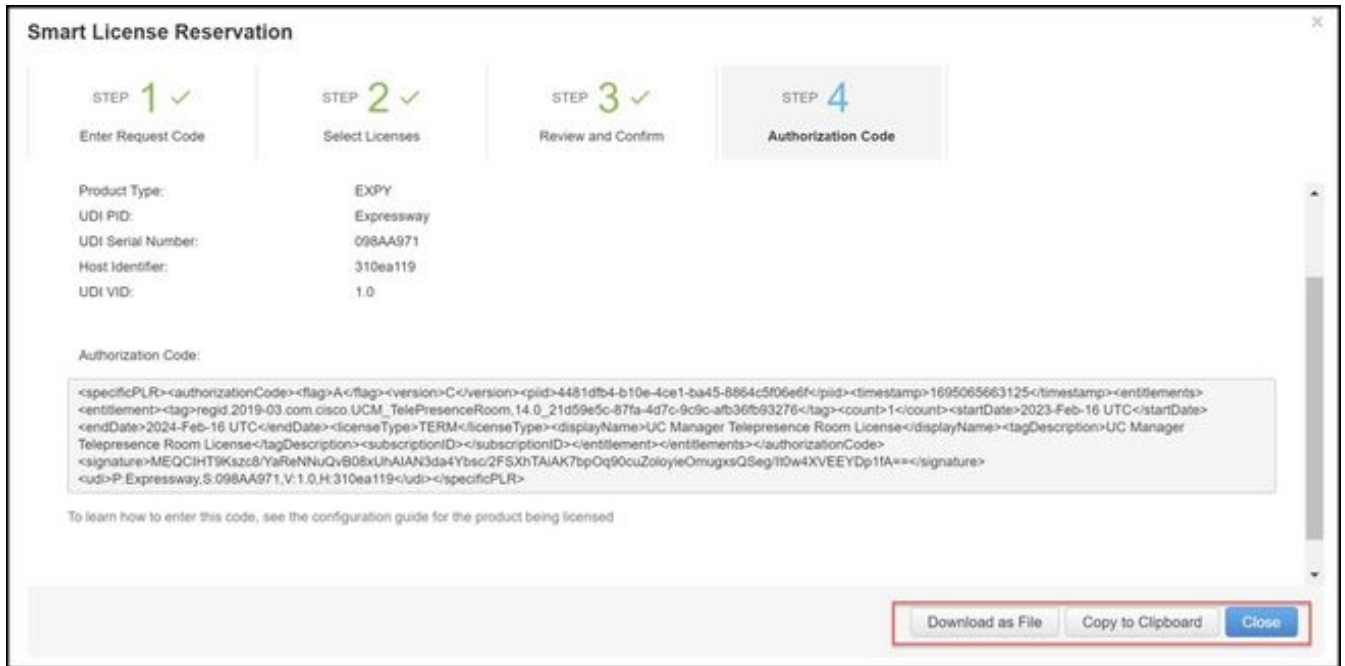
Smart License Reservation

STEP 1 ✓
Enter Request Code

STEP 2 ✓
Select Licenses

STEP 3 ✓
Review and Confirm

STEP 4
Authorization Code

| | |
|---|---|
| Product Type: | EXPY |
| UDI PID: | Expressway |
| UDI Serial Number: | 098AA971 |
| Host Identifier: | 310ea119 |
| UDI VID: | 1.0 |

Authorization Code:

<specificPLR><authorizationCode><flag>A</flag><version>C</version><piid>4481dfb4-b10e-4ce1-ba45-8864c5f06e6f</piid><timestamp>1695065663125</timestamp><entitlements><entitlement><tag>regid.2019-03.com.cisco.UCM_TelePresenceRoom,14.0_21d59e5c-87fa-4d7c-9c9c-afb36fb93276</tag><count>1</count><startDate>2023-Feb-16 UTC</startDate><endDate>2024-Feb-16 UTC</endDate><licenseType>TERM</licenseType><displayName>UC Manager Telepresence Room License</displayName><tagDescription>UC Manager Telepresence Room License</tagDescription><subscriptionID></subscriptionID></entitlement></entitlements></authorizationCode><signature>MEQCIHT9Kszc8/YaReNNuQvB08xUhAIAN3da4Ybsc/2FSXhTAiAK7bpOq90cuZoloyieOmugxsQSeg/It0w4XVEEYDp1fA==</signature><udi>P:Expressway,S:098AA971,V:1.0,H:310ea119</udi></specificPLR>

To learn how to enter this code, see the configuration guide for the product being licensed

Download as File
Copy to Clipboard
Close